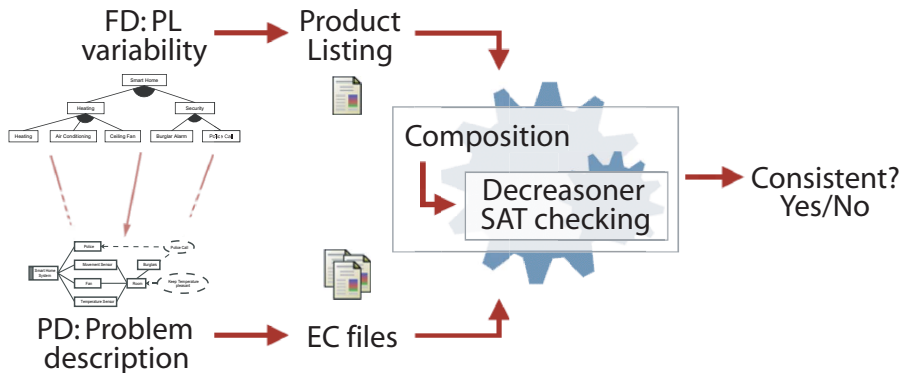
FD: PL variability

Product Listing

Smart Home

Heating

Security

Heating

Air Conditioning

Ceiling Fan

Burglar Alarm

Police Call

Composition

Decreasoner SAT checking

Consistent? Yes/No

Police

Police Call

Smart Home System

Movement Sensor

Burglar

Fan

Room

Keep Temperature pleasant

Temperature Sensor

PD: Problem description

EC files